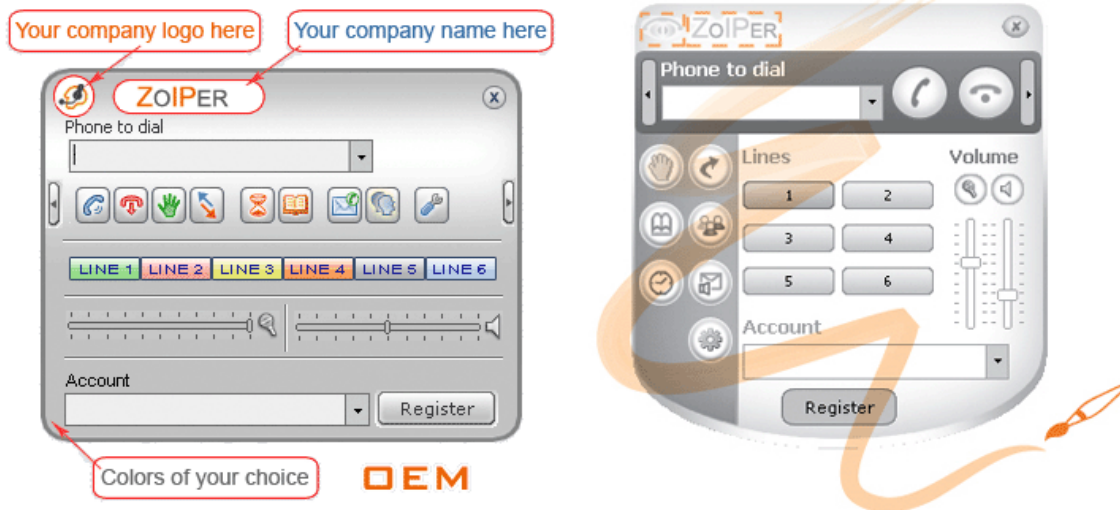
Your company logo here

Your company name here

ZOIPER

Phone to dial

LINE 1 LINE 2 LINE 3 LINE 4 LINE 5 LINE 6

Account

Register

Colors of your choice

OEM

ZOIPER

Phone to dial

Lines

Volume

1 2
3 4
5 6

Account

Register